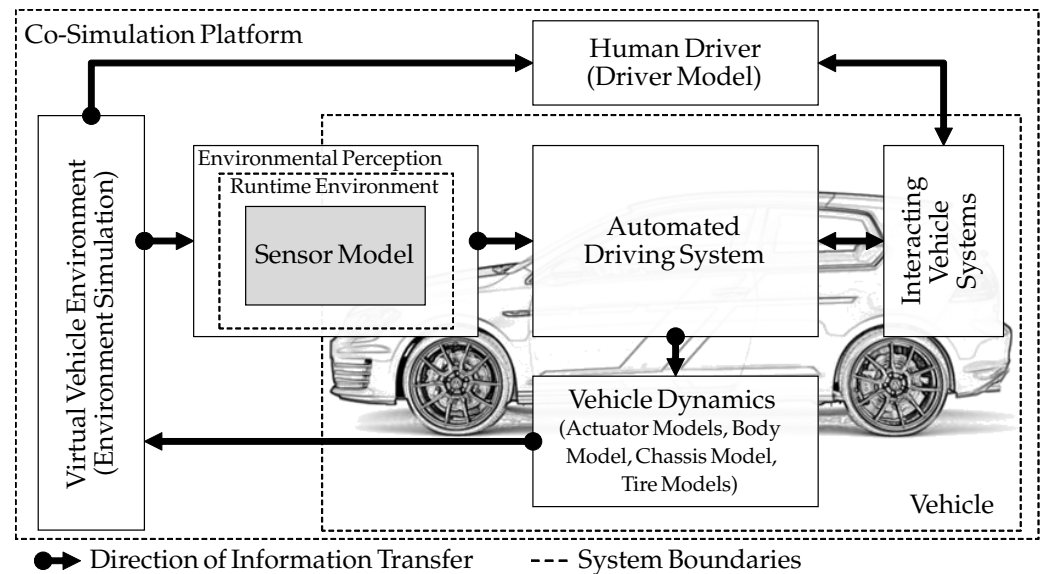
Co-Simulation Platform

Human Driver (Driver Model)

Virtual Vehicle Environment (Environment Simulation)

Environmental Perception

Runtime Environment

Sensor Model

Automated Driving System

Interacting Vehicle Systems

Vehicle Dynamics (Actuator Models, Body Model, Chassis Model, Tire Models)

Vehicle

Direction of Information Transfer --- System Boundaries